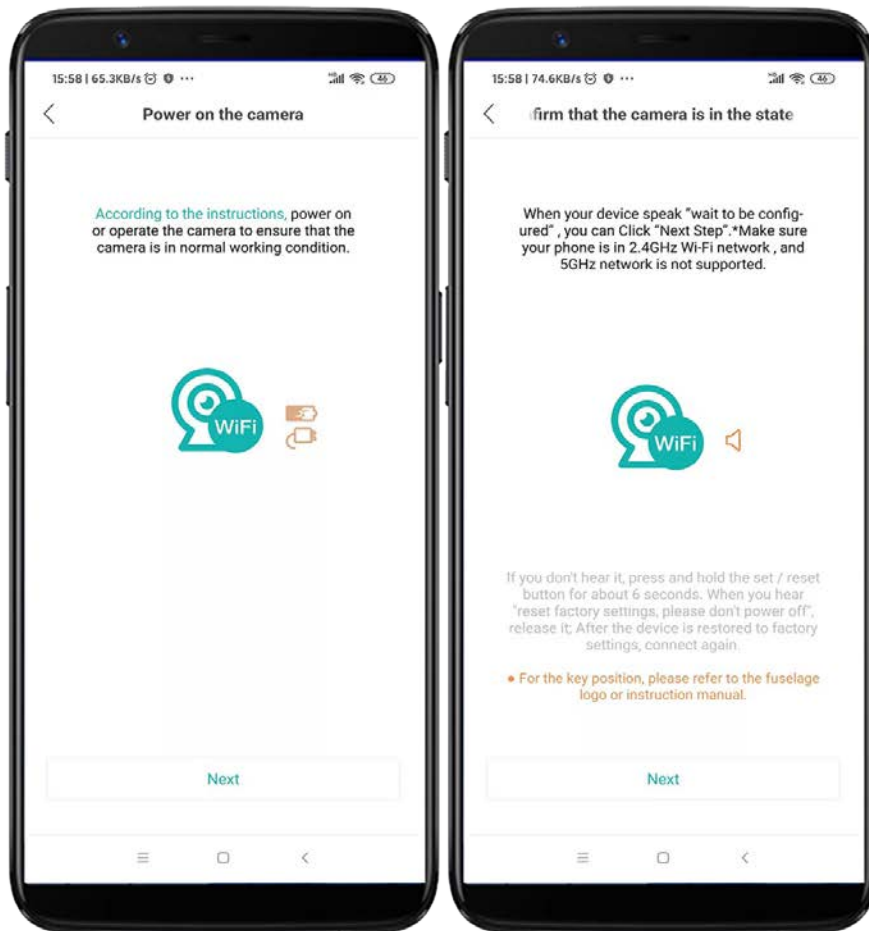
15:58 | 65.3KB/s ··· 46

Power on the camera

According to the instructions, power on or operate the camera to ensure that the camera is in normal working condition.

WiFi

Next

15:58 | 74.6KB/s ··· 46

firm that the camera is in the state

When your device speak "wait to be configured" , you can Click "Next Step".*Make sure your phone is in 2.4GHz Wi-Fi network , and 5GHz network is not supported.

WiFi

If you don't hear it, press and hold the set / reset button for about 6 seconds. When you hear "reset factory settings, please don't power off", release it; After the device is restored to factory settings, connect again.

• For the key position, please refer to the fuselage logo or instruction manual.

Next